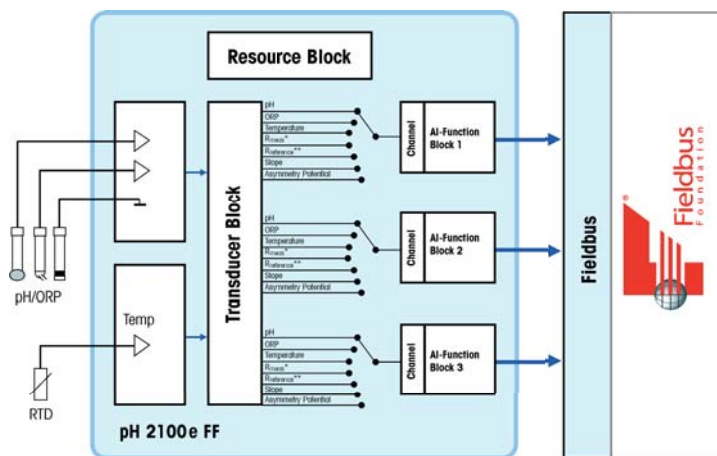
Resource Block

Transducer Block

pH
ORP
Temperature
$R_{glass}$*
$R_{reference}$**
Slope
Asymmetry Potential

Channel
AI-Function Block 1

pH
ORP
Temperature
$R_{glass}$*
$R_{reference}$**
Slope
Asymmetry Potential

Channel
AI-Function Block 2

pH
ORP
Temperature
$R_{glass}$*
$R_{reference}$**
Slope
Asymmetry Potential

Channel
AI-Function Block 3

Temp

pH/ORP

RTD

pH 2100e FF

Fieldbus

Fieldbus Foundation